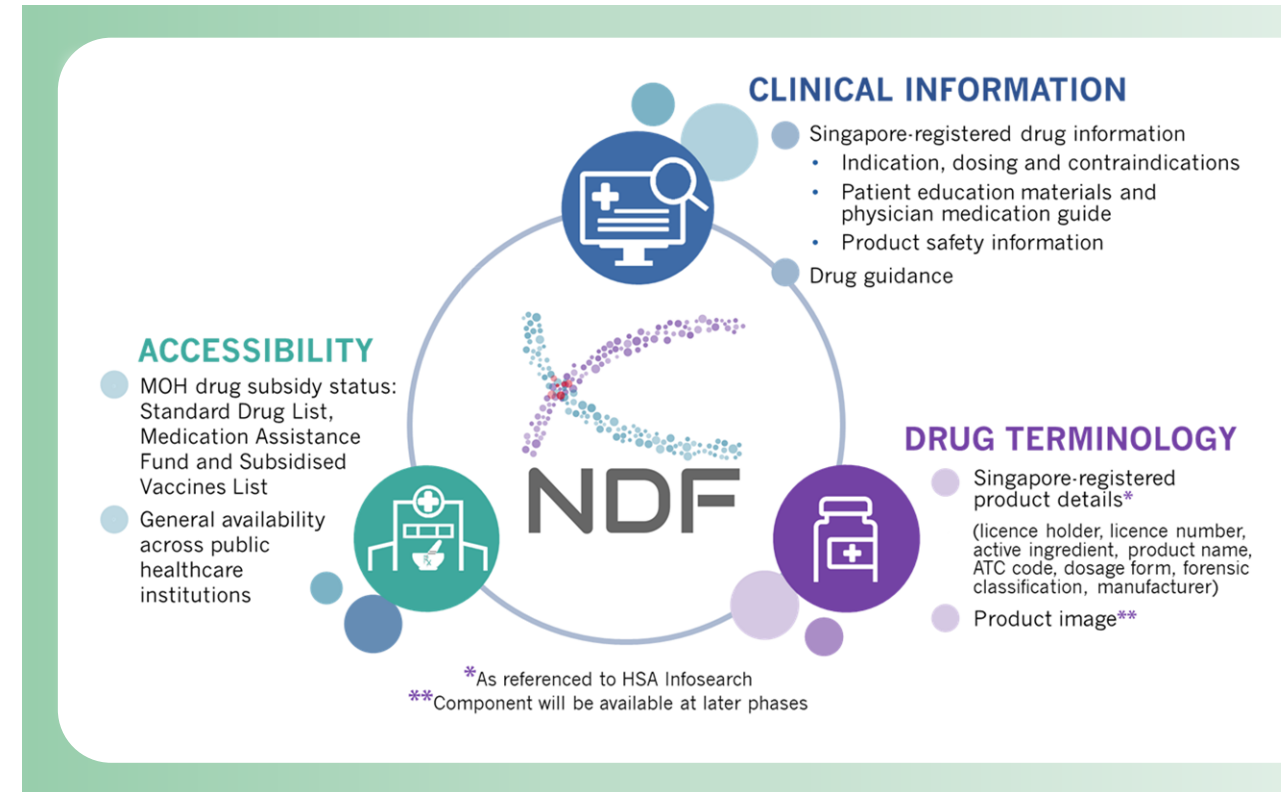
CLINICAL INFORMATION

Singapore-registered drug information
• Indication, dosing and contraindications
• Patient education materials and physician medication guide
• Product safety information

Drug guidance

ACCESSIBILITY

MOH drug subsidy status: Standard Drug List, Medication Assistance Fund and Subsidised Vaccines List

General availability across public healthcare institutions

NDF

DRUG TERMINOLOGY

Singapore-registered product details*
(licence holder, licence number, active ingredient, product name, ATC code, dosage form, forensic classification, manufacturer)

Product image**

*As referenced to HSA Infosearch
**Component will be available at later phases